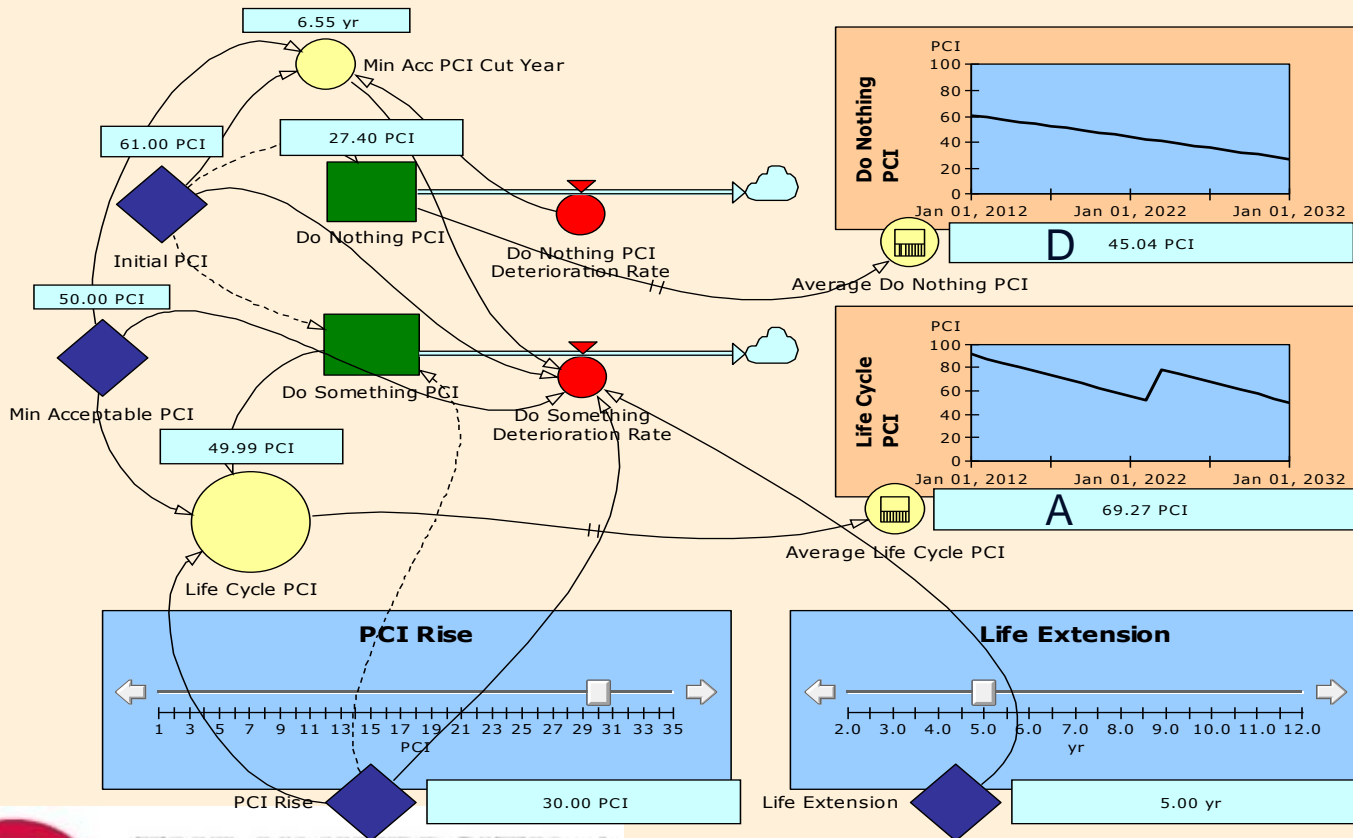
6.55 yr

Min Acc PCI Cut Year

61.00 PCI

27.40 PCI

Initial PCI

Do Nothing PCI

Do Nothing PCI Deterioration Rate

50.00 PCI

Min Acceptable PCI

Do Something PCI

Do Something Deterioration Rate

49.99 PCI

Life Cycle PCI

Do Nothing PCI

PCI
100
80
60
40
20
0
Jan 01, 2012 Jan 01, 2022 Jan 01, 2032

D 45.04 PCI

Average Do Nothing PCI

Life Cycle PCI

PCI
100
80
60
40
20
0
Jan 01, 2012 Jan 01, 2022 Jan 01, 2032

A 69.27 PCI

Average Life Cycle PCI

PCI Rise

1 3 5 7 9 11 13 15 17 19 21 23 25 27 29 31 33 35
PCI

PCI Rise

30.00 PCI

Life Extension

2.0 3.0 4.0 5.0 6.0 7.0 8.0 9.0 10.0 11.0 12.0
yr

Life Extension

5.00 yr